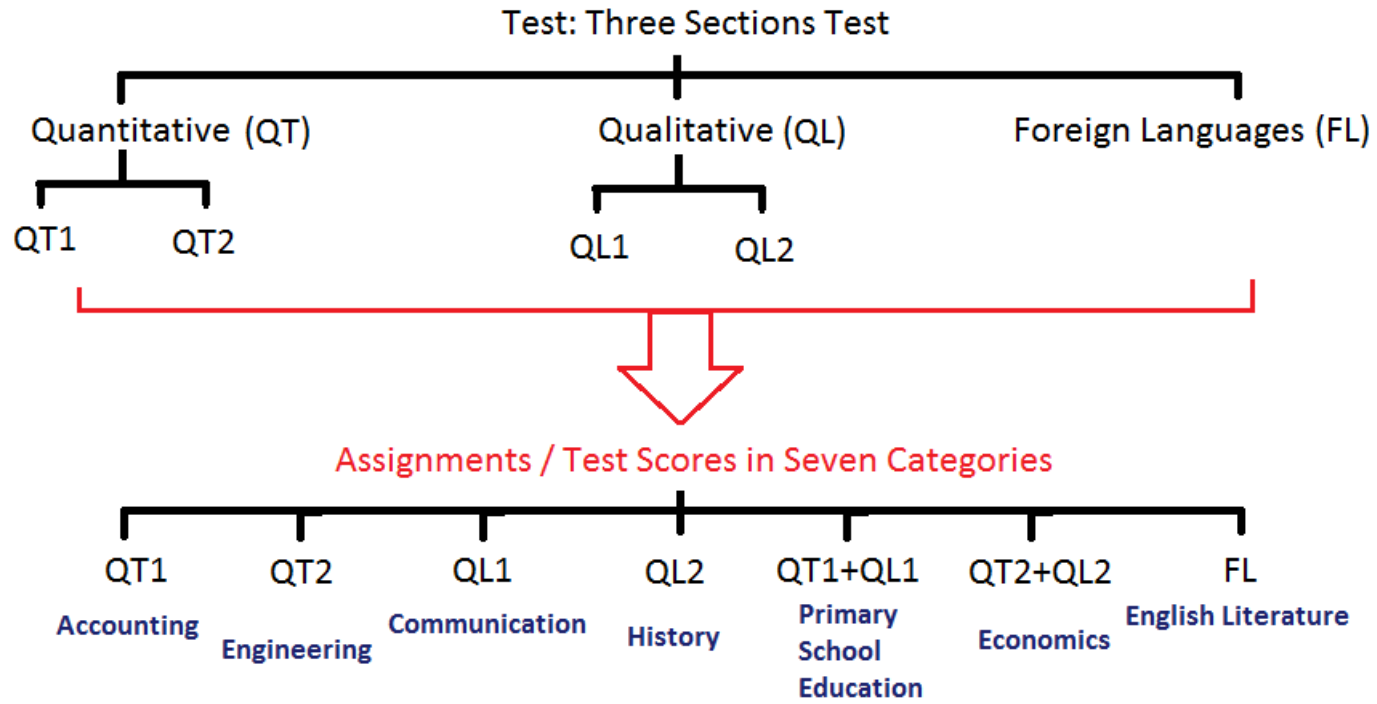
Test: Three Sections Test

Quantitative (QT)

QT1

QT2

Qualitative (QL)

QL1

QL2

Foreign Languages (FL)

Assignments / Test Scores in Seven Categories

QT1
Accounting

QT2
Engineering

QL1
Communication

QL2
History

QT1+QL1
Primary School Education

QT2+QL2
Economics

FL
English Literature